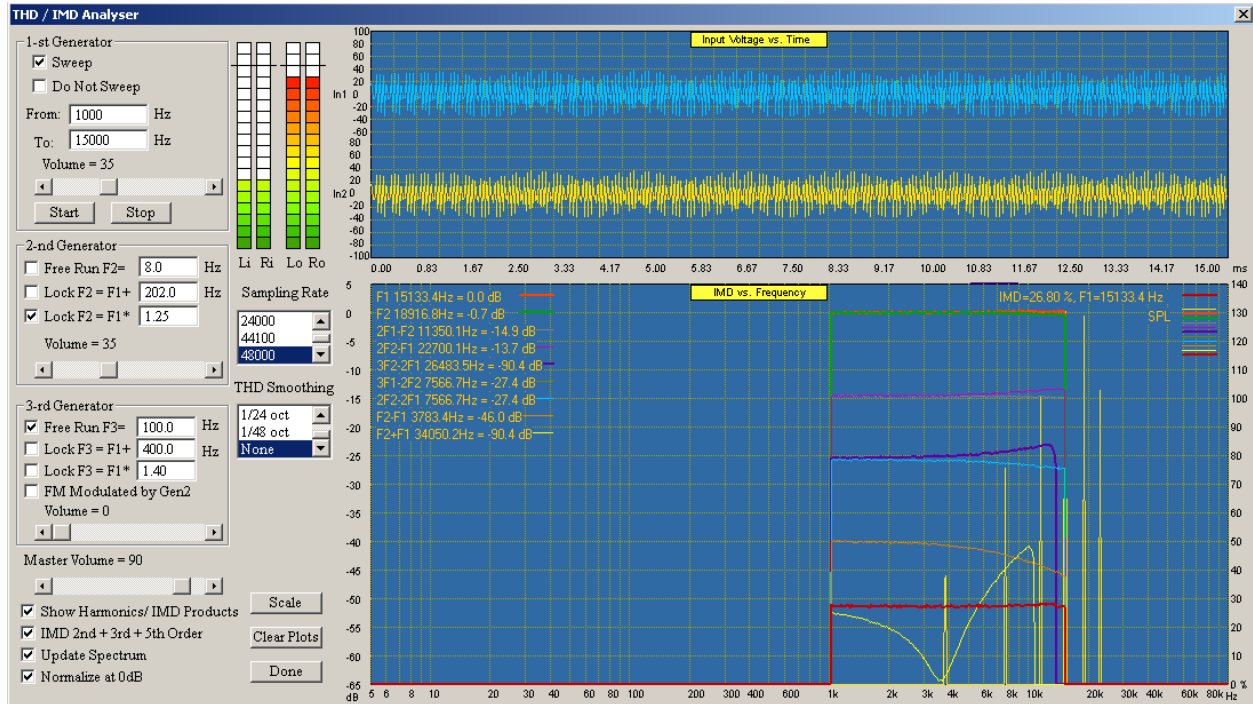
THD / IMD Analyser

1-st Generator
☑ Sweep
☐ Do Not Sweep
From: 1000 Hz
To: 15000 Hz
Volume = 35
Start Stop

2-nd Generator
☐ Free Run F2= 8.0 Hz
☐ Lock F2 = F1+ 202.0 Hz
☑ Lock F2 = F1* 1.25
Volume = 35

3-rd Generator
☑ Free Run F3= 100.0 Hz
☐ Lock F3 = F1+ 400.0 Hz
☐ Lock F3 = F1* 1.40
☐ FM Modulated by Gen2
Volume = 0

Master Volume = 90

☑ Show Harmonics/ IMD Products
☑ IMD 2nd + 3rd + 5th Order
☑ Update Spectrum
☑ Normalize at 0dB

Li Ri Lo Ro

Sampling Rate
24000
44100
48000

THD Smoothing
1/24 oct
1/48 oct
None

Scale
Clear Plots
Done

Input Voltage vs. Time
100 80 60 40 20 In1 0 -20 -40 -60 -80 -100 80 60 40 20 In2 0 -20 -40 -60 -80 -100
0.00 0.83 1.67 2.50 3.33 4.17 5.00 5.83 6.67 7.50 8.33 9.17 10.00 10.83 11.67 12.50 13.33 14.17 15.00 ms

IMD vs. Frequency
F1 15133.4Hz = 0.0 dB
F2 18916.8Hz = -0.7 dB
2F1-F2 11350.1Hz = -14.9 dB
2F2-F1 22700.1Hz = -13.7 dB
3F2-2F1 26483.5Hz = -90.4 dB
3F1-2F2 7566.7Hz = -27.4 dB
2F2-2F1 7566.7Hz = -27.4 dB
F2-F1 3783.4Hz = -46.0 dB
F2+F1 34050.2Hz = -90.4 dB
IMD=26.80 %, F1=15133.4 Hz
SPL
5 0 -5 -10 -15 -20 -25 -30 -35 -40 -45 -50 -55 -60 -65 dB
140 130 120 110 100 90 80 70 60 50 40 30 20 10 0 %
5 6 8 10 20 30 40 60 80 100 200 300 400 600 1k 2k 3k 4k 6k 8k 10k 20k 30k 40k 60k 80k Hz